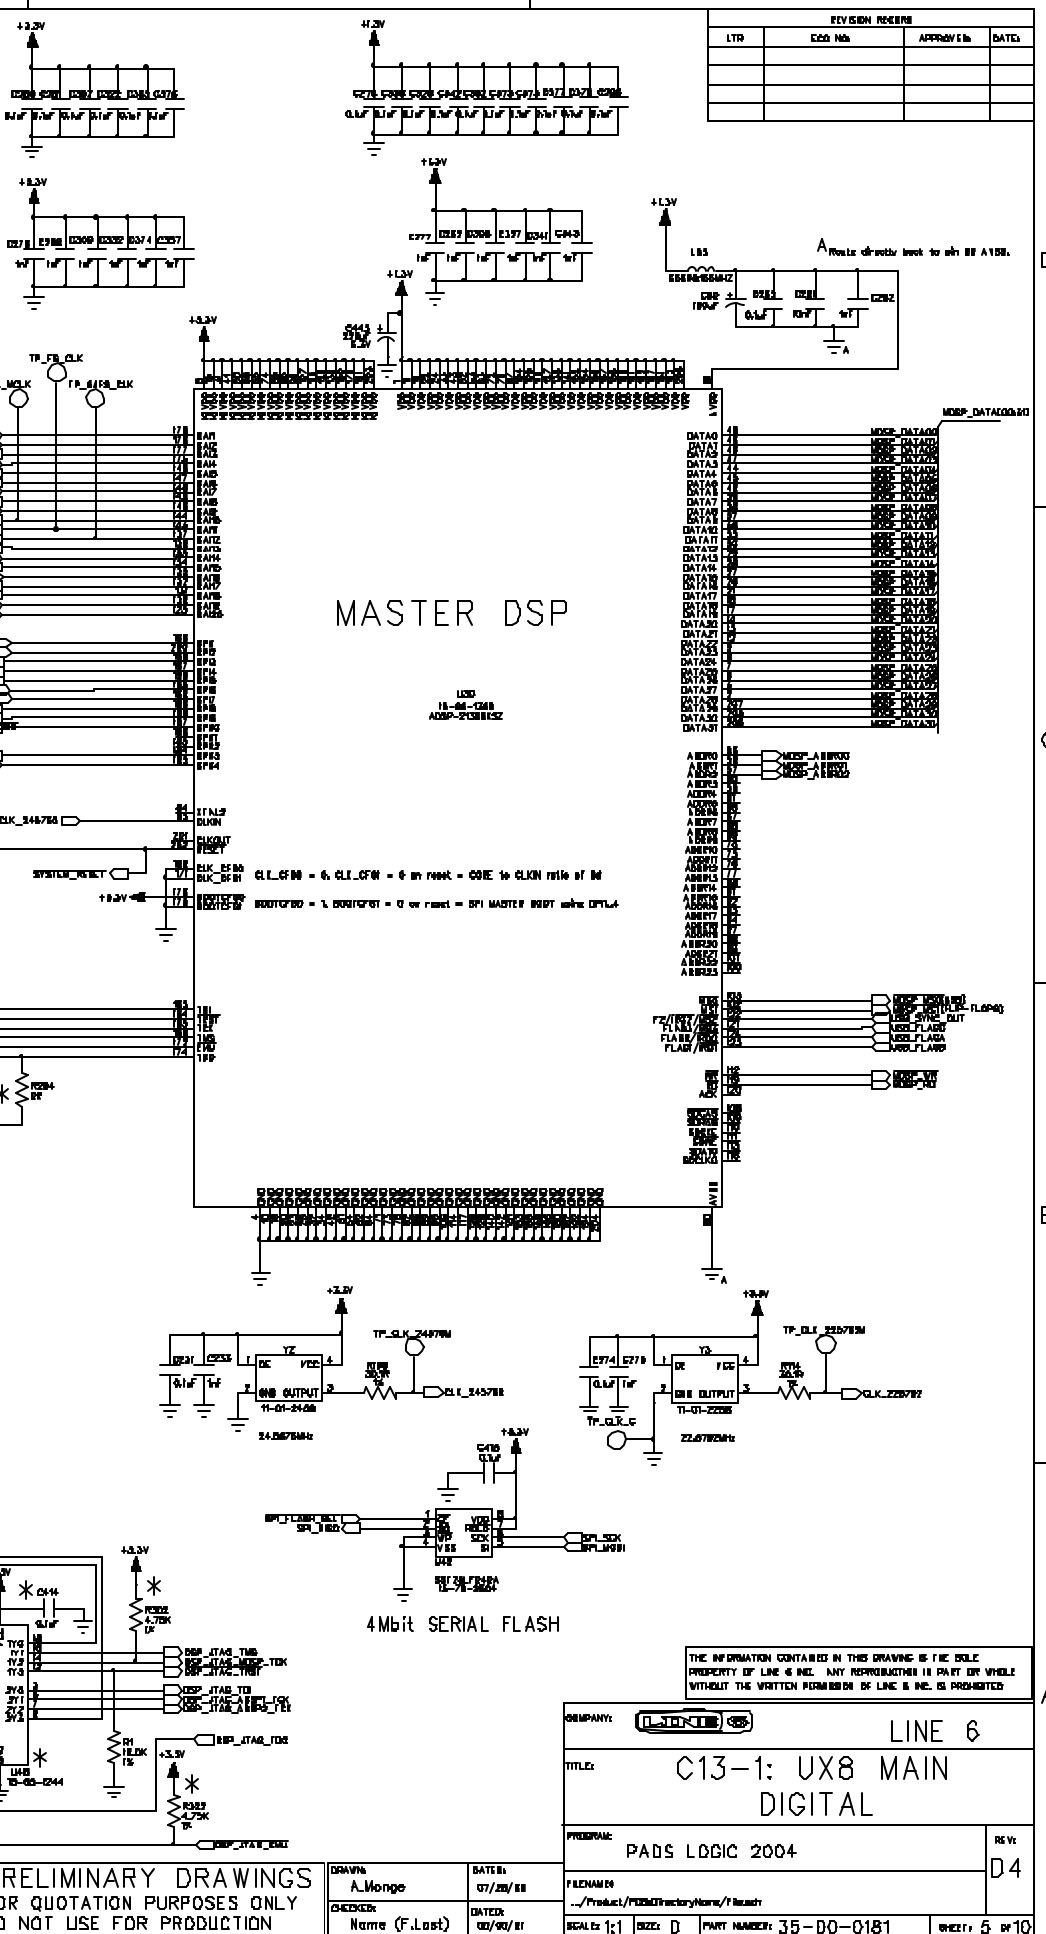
REVISION RECORD

| LTR | ECO No. | APPROVED | DATE |
|---|---|---|---|
| | | | |
| | | | |
| | | | |

+3.3V

+1.2V

+3.3V

+1.2V

+1.2V

+3.3V

L85

A Route directly back to pin of A158.

TP_FB_CLK

TP_SIFB_CLK

MDSP_DATA[0:31]

MASTER DSP

U30
15-66-1268
ADSP-21368KSZ

CLK_245760

SYSTEM_RESET

CLK_CFG0 = 0, CLK_CFG1 = 0 on reset = CORE to CLKIN ratio of 8d

+3.3V

BOOTCFG0 = 1, BOOTCFG1 = 0 on reset = SPI MASTER BOOT using DPI1..4

MDSP_ADDR00
MDSP_ADDR01
MDSP_ADDR02

MDSP_WR
MDSP_RD

+3.3V

TP_CLK_24576M

Y2
OE VCC
GND OUTPUT
11-01-2458
24.5676MHz

CLK_245760

+3.3V

TP_CLK_225792M

Y3
OE VCC
GND OUTPUT
11-01-2258
22.5792MHz

TP_CLK_G

CLK_225792

+3.3V

SPI_FLASH_SEL
SPI_MISO

SPI_SCK
SPI_MOSI

U42
SST25LF040A
15-78-0604

4Mbit SERIAL FLASH

+3.3V

DSP_JTAG_TMS
DSP_JTAG_MDSP_TCK
DSP_JTAG_TRST

DSP_JTAG_TDI
DSP_JTAG_MDSP_TCK

DSP_JTAG_TDO

+3.3V

DSP_JTAG_EMU

U48
15-65-0244

THE INFORMATION CONTAINED IN THIS DRAWING IS THE SOLE PROPERTY OF LINE 6 INC. ANY REPRODUCTION IN PART OR WHOLE WITHOUT THE WRITTEN PERMISSION OF LINE 6 INC. IS PROHIBITED

COMPANY: LINE 6 LINE 6

TITLE: C13-1: UX8 MAIN DIGITAL

PROGRAM: PADS LOGIC 2004

REV: D4

RELIMINARY DRAWINGS
OR QUOTATION PURPOSES ONLY
O NOT USE FOR PRODUCTION

DRAWN: A_Monge
DATE: 07/28/08
CHECKED: Name (F.Last)
DATED: 00/00/00

FILENAME: .../Product/PCBDirectoryName/Filename

SCALE: 1:1 SIZE: D PART NUMBER: 35-00-0181 SHEET: 5 of 10